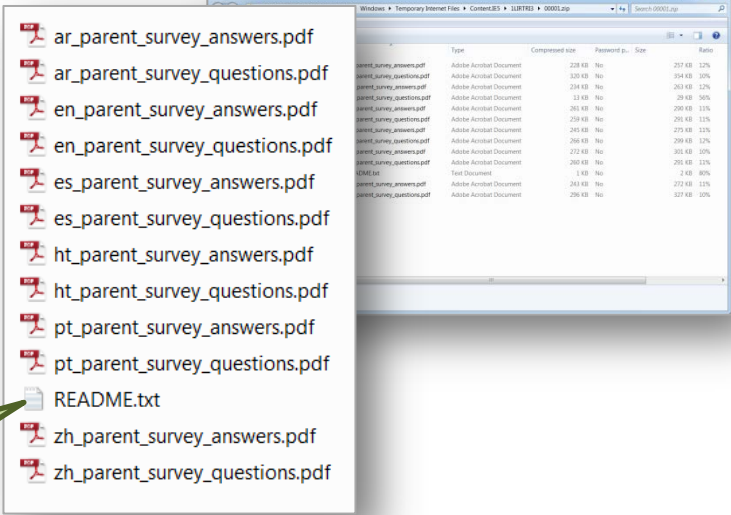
ar_parent_survey_answers.pdf
ar_parent_survey_questions.pdf
en_parent_survey_answers.pdf
en_parent_survey_questions.pdf
es_parent_survey_answers.pdf
es_parent_survey_questions.pdf
ht_parent_survey_answers.pdf
ht_parent_survey_questions.pdf
pt_parent_survey_answers.pdf
pt_parent_survey_questions.pdf
README.txt
zh_parent_survey_answers.pdf
zh_parent_survey_questions.pdf

Windows ▸ Temporary Internet Files ▸ Content.IE5 ▸ 1LIRTRI3 ▸ 00001.zip ▸
Search 00001.zip

| | Type | Compressed size | Password p... | Size | Ratio |
|---|---|---|---|---|---|
| parent_survey_answers.pdf | Adobe Acrobat Document | 228 KB | No | 257 KB | 12% |
| parent_survey_questions.pdf | Adobe Acrobat Document | 320 KB | No | 354 KB | 10% |
| parent_survey_answers.pdf | Adobe Acrobat Document | 234 KB | No | 263 KB | 12% |
| parent_survey_questions.pdf | Adobe Acrobat Document | 13 KB | No | 29 KB | 56% |
| parent_survey_answers.pdf | Adobe Acrobat Document | 261 KB | No | 290 KB | 11% |
| parent_survey_questions.pdf | Adobe Acrobat Document | 259 KB | No | 291 KB | 11% |
| parent_survey_answers.pdf | Adobe Acrobat Document | 245 KB | No | 275 KB | 11% |
| parent_survey_questions.pdf | Adobe Acrobat Document | 266 KB | No | 299 KB | 12% |
| parent_survey_answers.pdf | Adobe Acrobat Document | 272 KB | No | 301 KB | 10% |
| parent_survey_questions.pdf | Adobe Acrobat Document | 260 KB | No | 291 KB | 11% |
| ADME.txt | Text Document | 1 KB | No | 2 KB | 80% |
| parent_survey_answers.pdf | Adobe Acrobat Document | 243 KB | No | 272 KB | 11% |
| parent_survey_questions.pdf | Adobe Acrobat Document | 296 KB | No | 327 KB | 10% |